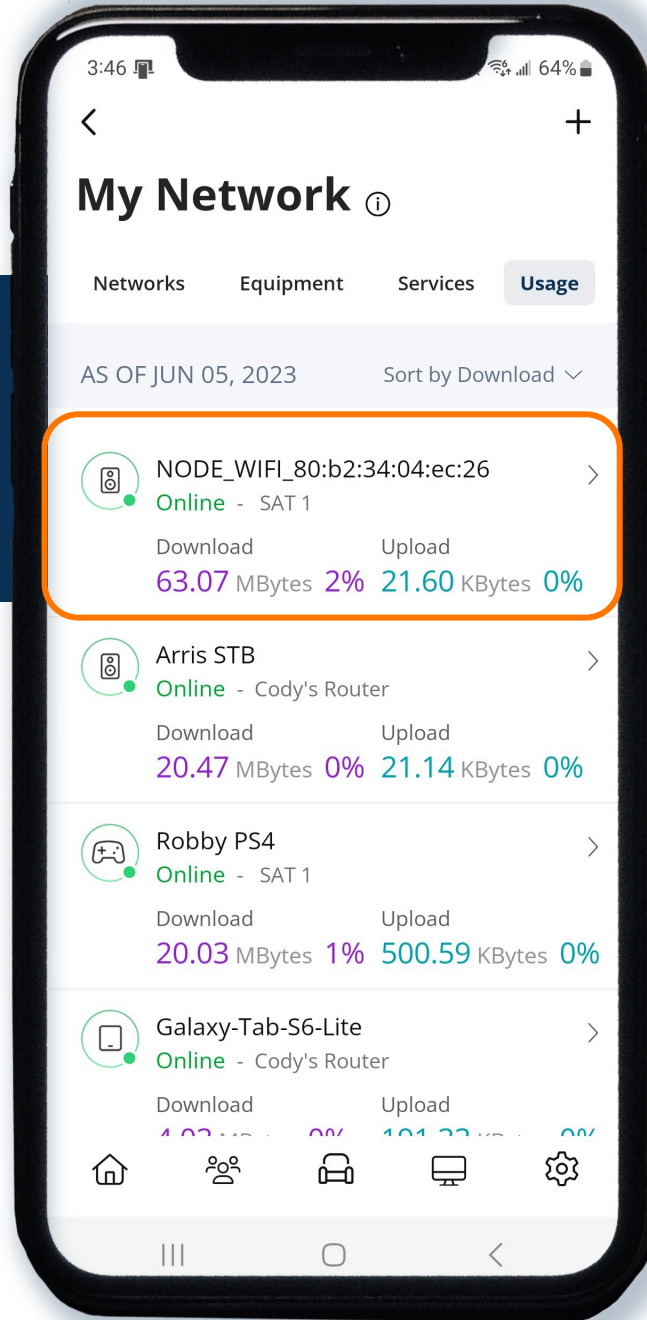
3:46 64%

<
+

My Network ⓘ

Networks Equipment Services Usage

AS OF JUN 05, 2023 Sort by Download

NODE_WIFI_80:b2:34:04:ec:26
Online - SAT 1
Download Upload
63.07 MBytes 2% 21.60 KBytes 0%

Arris STB
Online - Cody's Router
Download Upload
20.47 MBytes 0% 21.14 KBytes 0%

Robby PS4
Online - SAT 1
Download Upload
20.03 MBytes 1% 500.59 KBytes 0%

Galaxy-Tab-S6-Lite
Online - Cody's Router
Download Upload
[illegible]